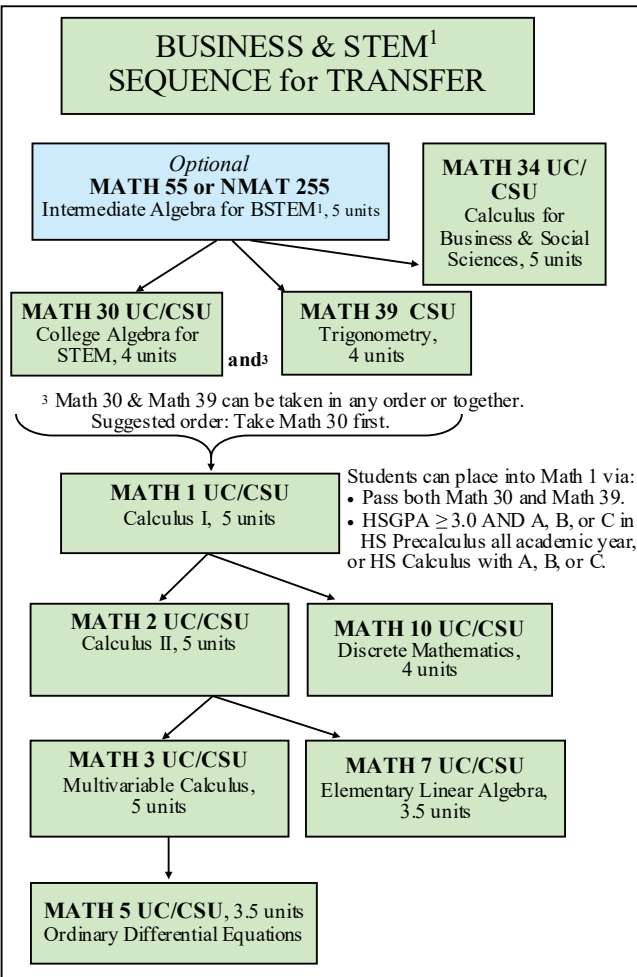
BUSINESS & STEM$^1$ SEQUENCE for TRANSFER

*Optional*
**MATH 55 or NMAT 255**
Intermediate Algebra for BSTEM$^1$, 5 units

**MATH 34 UC/CSU**
Calculus for Business & Social Sciences, 5 units

**MATH 30 UC/CSU**
College Algebra for STEM, 4 units

**and$^3$**

**MATH 39 CSU**
Trigonometry, 4 units

$^3$ Math 30 & Math 39 can be taken in any order or together. Suggested order: Take Math 30 first.

**MATH 1 UC/CSU**
Calculus I, 5 units

Students can place into Math 1 via:
• Pass both Math 30 and Math 39.
• HSGPA $\geq 3.0$ AND A, B, or C in HS Precalculus all academic year, or HS Calculus with A, B, or C.

**MATH 2 UC/CSU**
Calculus II, 5 units

**MATH 10 UC/CSU**
Discrete Mathematics, 4 units

**MATH 3 UC/CSU**
Multivariable Calculus, 5 units

**MATH 7 UC/CSU**
Elementary Linear Algebra, 3.5 units

**MATH 5 UC/CSU**, 3.5 units
Ordinary Differential Equations